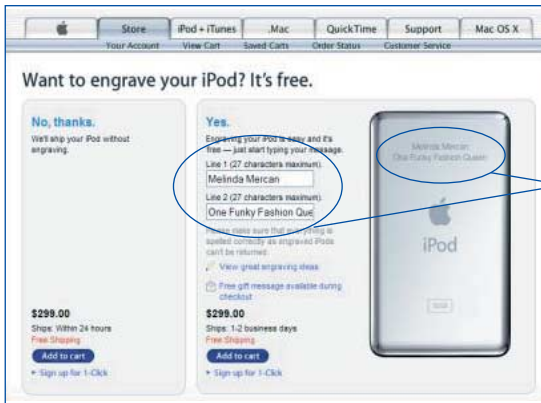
Store iPod + iTunes .Mac QuickTime Support Mac OS X
Your Account View Cart Saved Carts Order Status Customer Service

Want to engrave your iPod? It's free.

No, thanks.
We'll ship your iPod without engraving.

$299.00
Ships: Within 24 hours
Free Shipping
Add to cart
Sign up for 1-Click

Yes.
Engraving your iPod is easy and it's free — just start typing your message.
Line 1 (27 characters maximum).
Melinda Mercan
Line 2 (27 characters maximum).
One Funky Fashion Que
Please make sure that everything is spelled correctly as engraved iPods can't be returned.
View great engraving ideas
Free gift message available during checkout

$299.00
Ships: 1-2 business days
Free Shipping
Add to cart
Sign up for 1-Click

Melinda Mercan
One Funky Fashion Queen
iPod
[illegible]